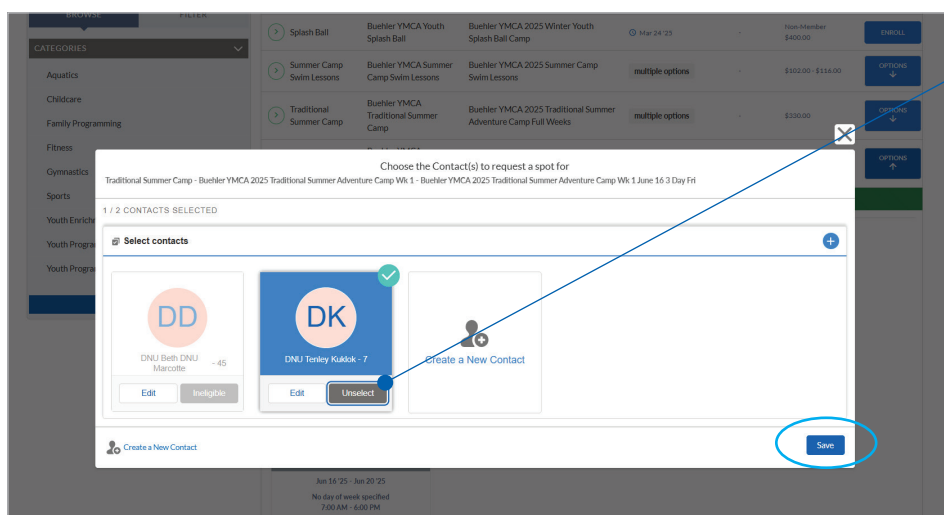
BROWSE FILTER

CATEGORIES

Aquatics

Childcare

Family Programming

Fitness

Gymnastics

Sports

Youth Enrich

Youth Progra

Youth Progra

Splash Ball | Buehler YMCA Youth Splash Ball | Buehler YMCA 2025 Winter Youth Splash Ball Camp | Mar 24 '25 | - | Non-Member $400.00 | ENROLL

Summer Camp Swim Lessons | Buehler YMCA Summer Camp Swim Lessons | Buehler YMCA 2025 Summer Camp Swim Lessons | multiple options | - | $102.00 - $116.00 | OPTIONS

Traditional Summer Camp | Buehler YMCA Traditional Summer Camp | Buehler YMCA 2025 Traditional Summer Adventure Camp Full Weeks | multiple options | - | $330.00 | OPTIONS

OPTIONS

Choose the Contact(s) to request a spot for

Traditional Summer Camp - Buehler YMCA 2025 Traditional Summer Adventure Camp Wk 1 - Buehler YMCA 2025 Traditional Summer Adventure Camp Wk 1 June 16 3 Day Fri

1 / 2 CONTACTS SELECTED

Select contacts

DD

DNU Beth DNU Marcotte - 45

Edit

Ineligible

DK

DNU Tenley Kuklok - 7

Edit

Unselect

Create a New Contact

Create a New Contact

Save

Jun 16 '25 - Jun 20 '25

No day of week specified

7:00 AM - 6:00 PM